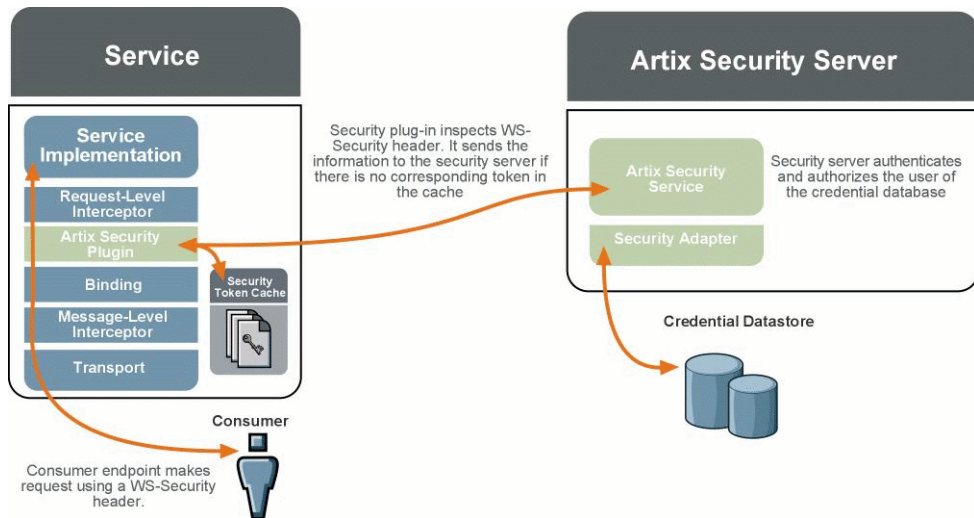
Service

Service Implementation

Request-Level Interceptor

Artix Security Plugin

Binding

Message-Level Interceptor

Transport

Security Token Cache

Security plug-in inspects WS-Security header. It sends the information to the security server if there is no corresponding token in the cache

Artix Security Server

Artix Security Service

Security Adapter

Security server authenticates and authorizes the user of the credential database

Credential Datastore

Consumer

Consumer endpoint makes request using a WS-Security header.